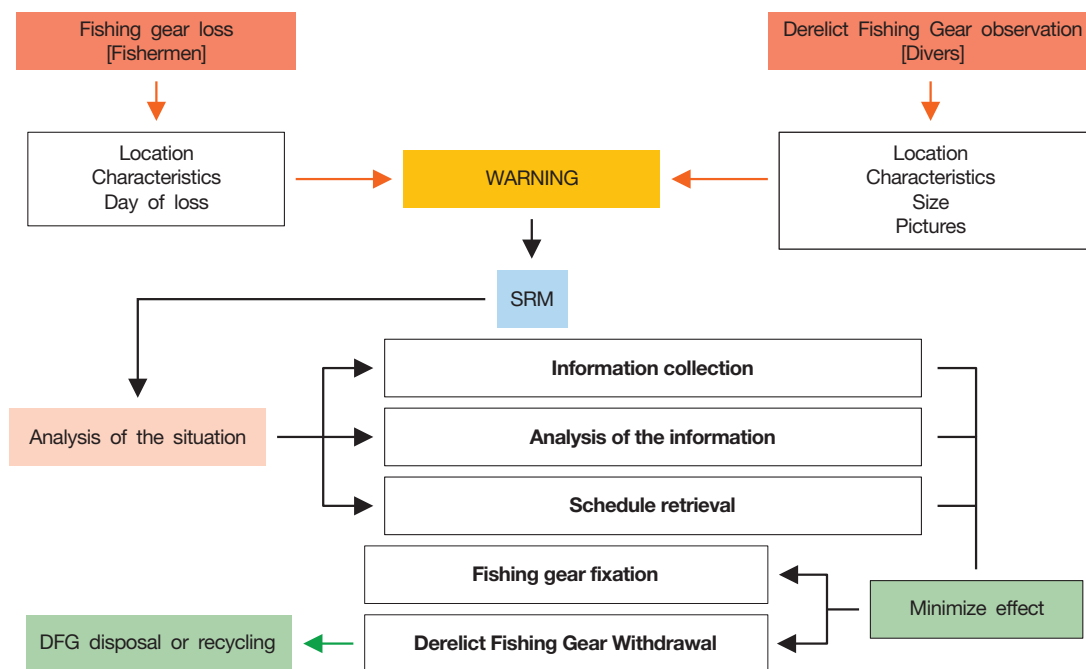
Fishing gear loss
[Fishermen]

Derelict Fishing Gear observation
[Divers]

Location
Characteristics
Day of loss

WARNING

Location
Characteristics
Size
Pictures

SRM

Analysis of the situation

Information collection

Analysis of the information

Schedule retrieval

Fishing gear fixation

Minimize effect

DFG disposal or recycling

Derelict Fishing Gear Withdrawal